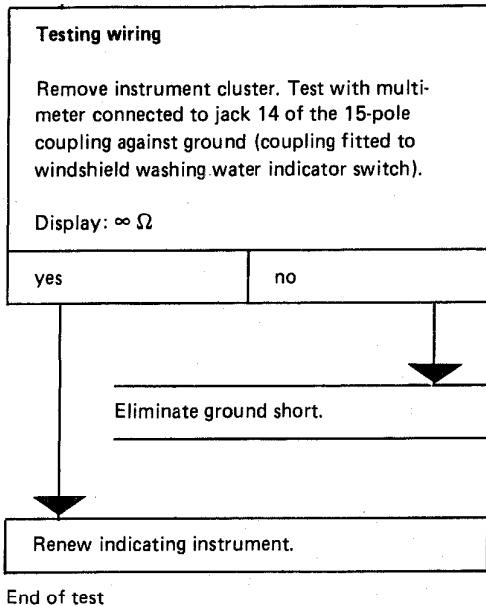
Testing wiring

Remove instrument cluster. Test with multimeter connected to jack 14 of the 15-pole coupling against ground (coupling fitted to windshield washing water indicator switch).

Display: $\infty \Omega$

| yes | no |
|---|---|

Eliminate ground short.

Renew indicating instrument.

End of test